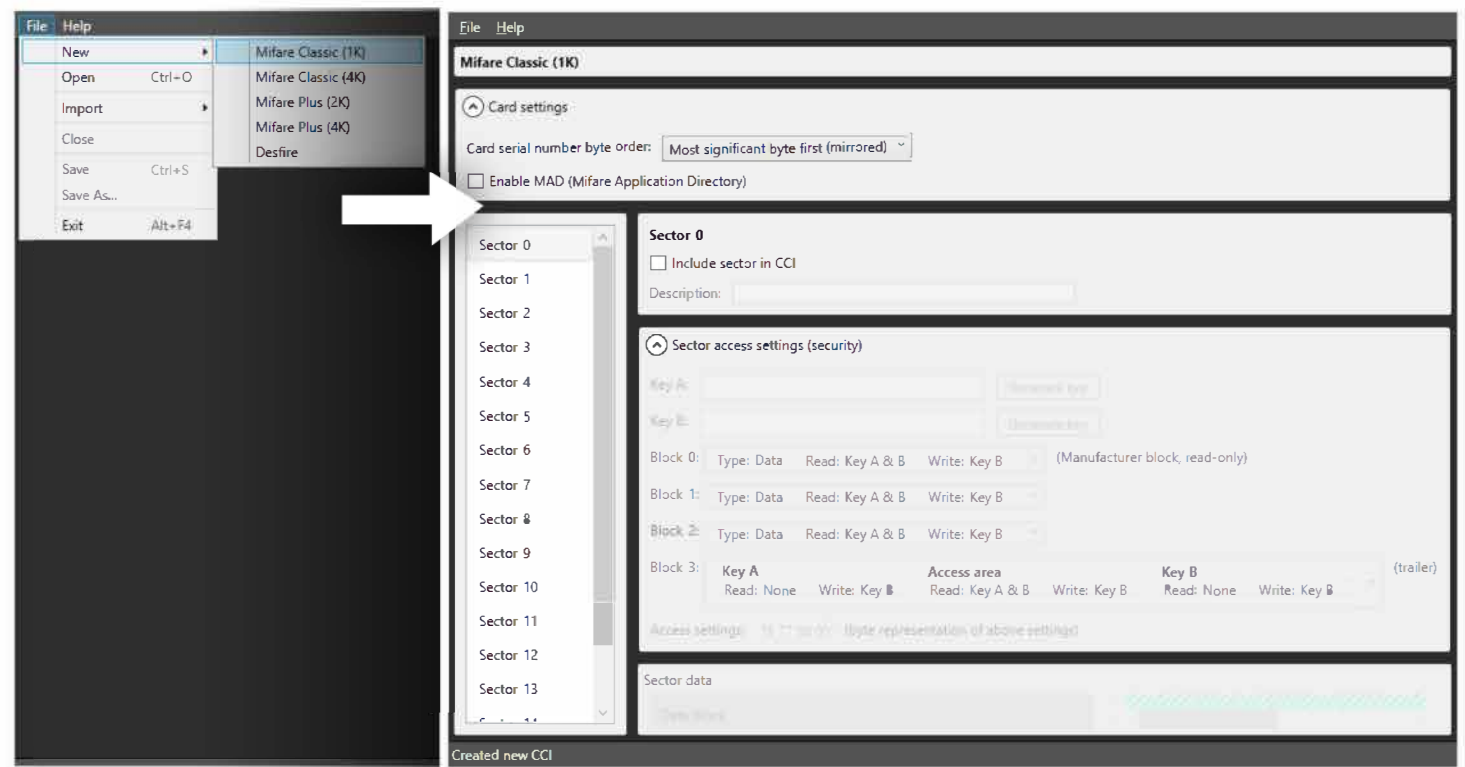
File Help
New
Open Ctrl+O
Import
Close
Save Ctrl+S
Save As...
Exit Alt+F4

Mifare Classic (1K)
Mifare Classic (4K)
Mifare Plus (2K)
Mifare Plus (4K)
Desfire

File Help
Mifare Classic (1K)
Card settings
Card serial number byte order: Most significant byte first (mirrored)
Enable MAD (Mifare Application Directory)

Sector 0
Sector 1
Sector 2
Sector 3
Sector 4
Sector 5
Sector 6
Sector 7
Sector 8
Sector 9
Sector 10
Sector 11
Sector 12
Sector 13
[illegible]

Sector 0
Include sector in CCI
Description:

Sector access settings (security)
Key A: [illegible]
Key B: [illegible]
Block 0: Type: Data Read: Key A & B Write: Key B (Manufacturer block, read-only)
Block 1: Type: Data Read: Key A & B Write: Key B
Block 2: Type: Data Read: Key A & B Write: Key B
Block 3: Key A Read: None Write: Key B Access area Read: Key A & B Write: Key B Key B Read: None Write: Key B (trailer)
Access settings: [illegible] (byte representation of above settings)

Sector data
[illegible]

Created new CCI